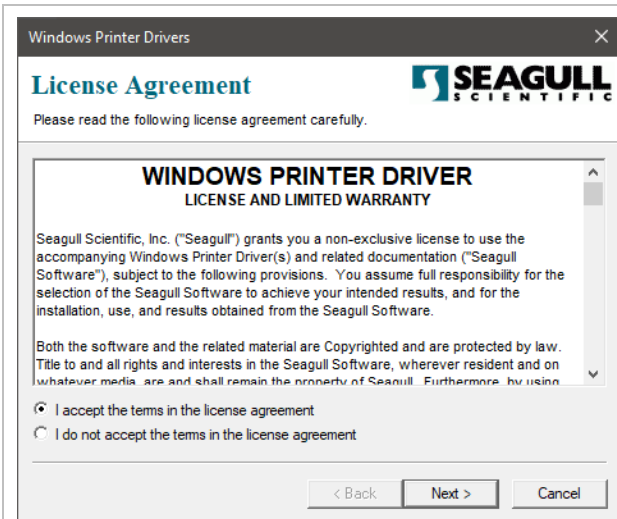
Windows Printer Drivers

License Agreement

SEAGULL SCIENTIFIC

Please read the following license agreement carefully.

WINDOWS PRINTER DRIVER
LICENSE AND LIMITED WARRANTY

Seagull Scientific, Inc. ("Seagull") grants you a non-exclusive license to use the accompanying Windows Printer Driver(s) and related documentation ("Seagull Software"), subject to the following provisions. You assume full responsibility for the selection of the Seagull Software to achieve your intended results, and for the installation, use, and results obtained from the Seagull Software.

Both the software and the related material are Copyrighted and are protected by law. Title to and all rights and interests in the Seagull Software, wherever resident and on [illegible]

I accept the terms in the license agreement

I do not accept the terms in the license agreement

< Back

Next >

Cancel